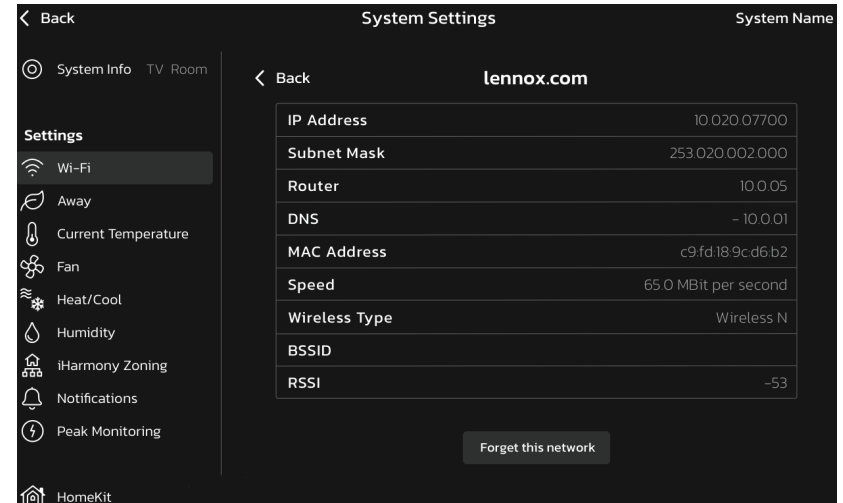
< Back

System Settings

System Name

System Info TV Room

Settings

Wi-Fi

Away

Current Temperature

Fan

Heat/Cool

Humidity

iHarmony Zoning

Notifications

Peak Monitoring

HomeKit

< Back

lennox.com

| | |
|---|---|
| IP Address | 10.020.07700 |
| Subnet Mask | 253.020.002.000 |
| Router | 10.0.05 |
| DNS | – 10.0.01 |
| MAC Address | c9:fd:18:9c:d6:b2 |
| Speed | 65.0 MBit per second |
| Wireless Type | Wireless N |
| BSSID | |
| RSSI | -53 |

Forget this network